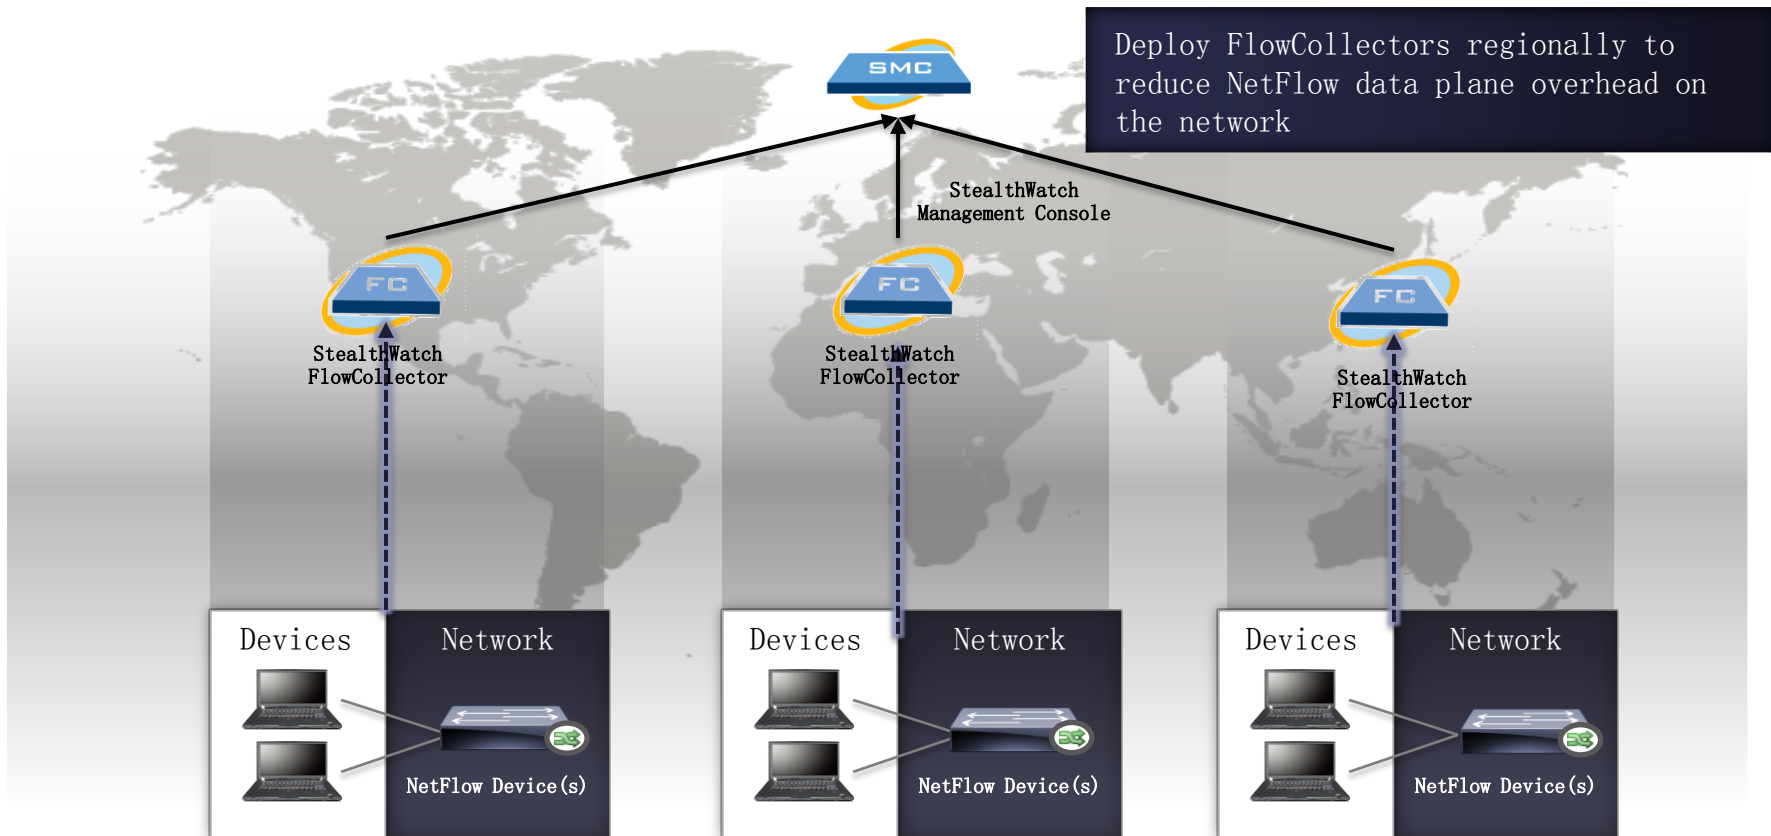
Deploy FlowCollectors regionally to reduce NetFlow data plane overhead on the network

SMC

StealthWatch Management Console

FC

StealthWatch FlowCollector

FC

StealthWatch FlowCollector

FC

StealthWatch FlowCollector

Devices

Network

NetFlow Device(s)

Devices

Network

NetFlow Device(s)

Devices

Network

NetFlow Device(s)